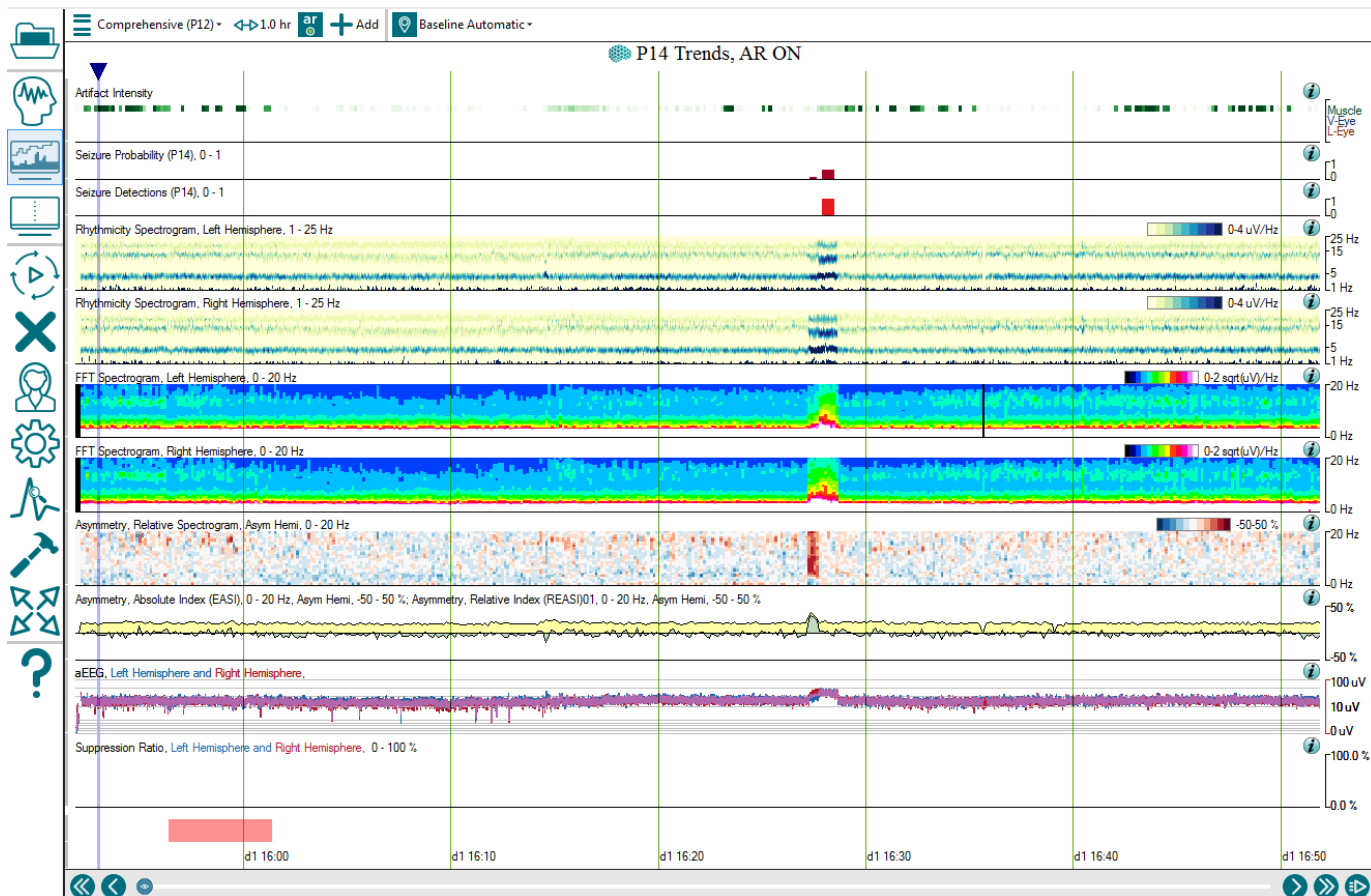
Comprehensive (P12) 1.0 hr ar Add Baseline Automatic

P14 Trends, AR ON

Artifact Intensity

Muscle
V-Eye
L-Eye

Seizure Probability (P14), 0 - 1
1
0

Seizure Detections (P14), 0 - 1
1
0

Rhythmicity Spectrogram, Left Hemisphere, 1 - 25 Hz
0-4 uV/Hz
25 Hz
15
5
1 Hz

Rhythmicity Spectrogram, Right Hemisphere, 1 - 25 Hz
0-4 uV/Hz
25 Hz
15
5
1 Hz

FFT Spectrogram, Left Hemisphere, 0 - 20 Hz
0-2 sqrt(uV)/Hz
20 Hz
0 Hz

FFT Spectrogram, Right Hemisphere, 0 - 20 Hz
0-2 sqrt(uV)/Hz
20 Hz
0 Hz

Asymmetry, Relative Spectrogram, Asym Hemi, 0 - 20 Hz
-50-50 %
20 Hz
0 Hz

Asymmetry, Absolute Index (EASI), 0 - 20 Hz, Asym Hemi, -50 - 50 %; Asymmetry, Relative Index (REASI)01, 0 - 20 Hz, Asym Hemi, -50 - 50 %
50 %
-50 %

aEEG, Left Hemisphere and Right Hemisphere,
100 uV
10 uV
0 uV

Suppression Ratio, Left Hemisphere and Right Hemisphere, 0 - 100 %
100.0 %
0.0 %

d1 16:00
d1 16:10
d1 16:20
d1 16:30
d1 16:40
d1 16:50